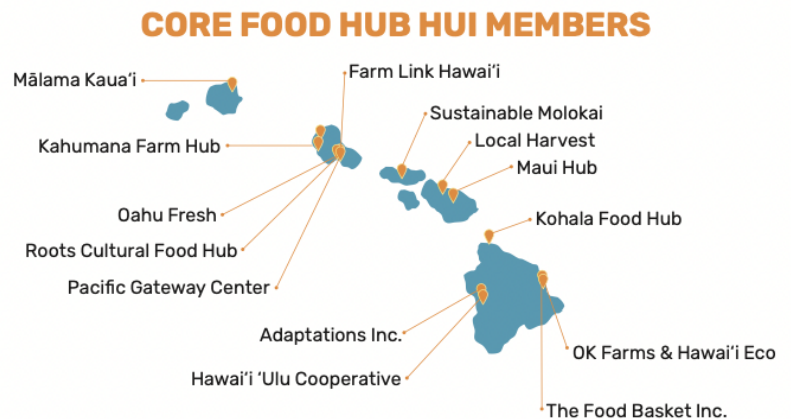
CORE FOOD HUB HUI MEMBERS

Mālama Kaua'i

Farm Link Hawai'i

Sustainable Molokai

Kahumana Farm Hub

Local Harvest

Maui Hub

Kohala Food Hub

Oahu Fresh

Roots Cultural Food Hub

Pacific Gateway Center

Adaptations Inc.

OK Farms & Hawai'i Eco

Hawai'i 'Ulu Cooperative

The Food Basket Inc.